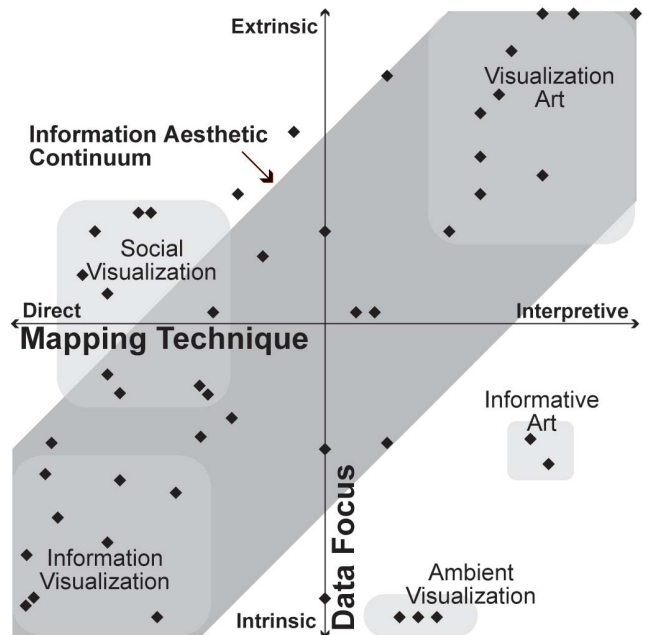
Extrinsic

Visualization Art

Information Aesthetic Continuum

Social Visualization

Direct

Interpretive

Mapping Technique

Informative Art

Data Focus

Information Visualization

Ambient Visualization

Intrinsic